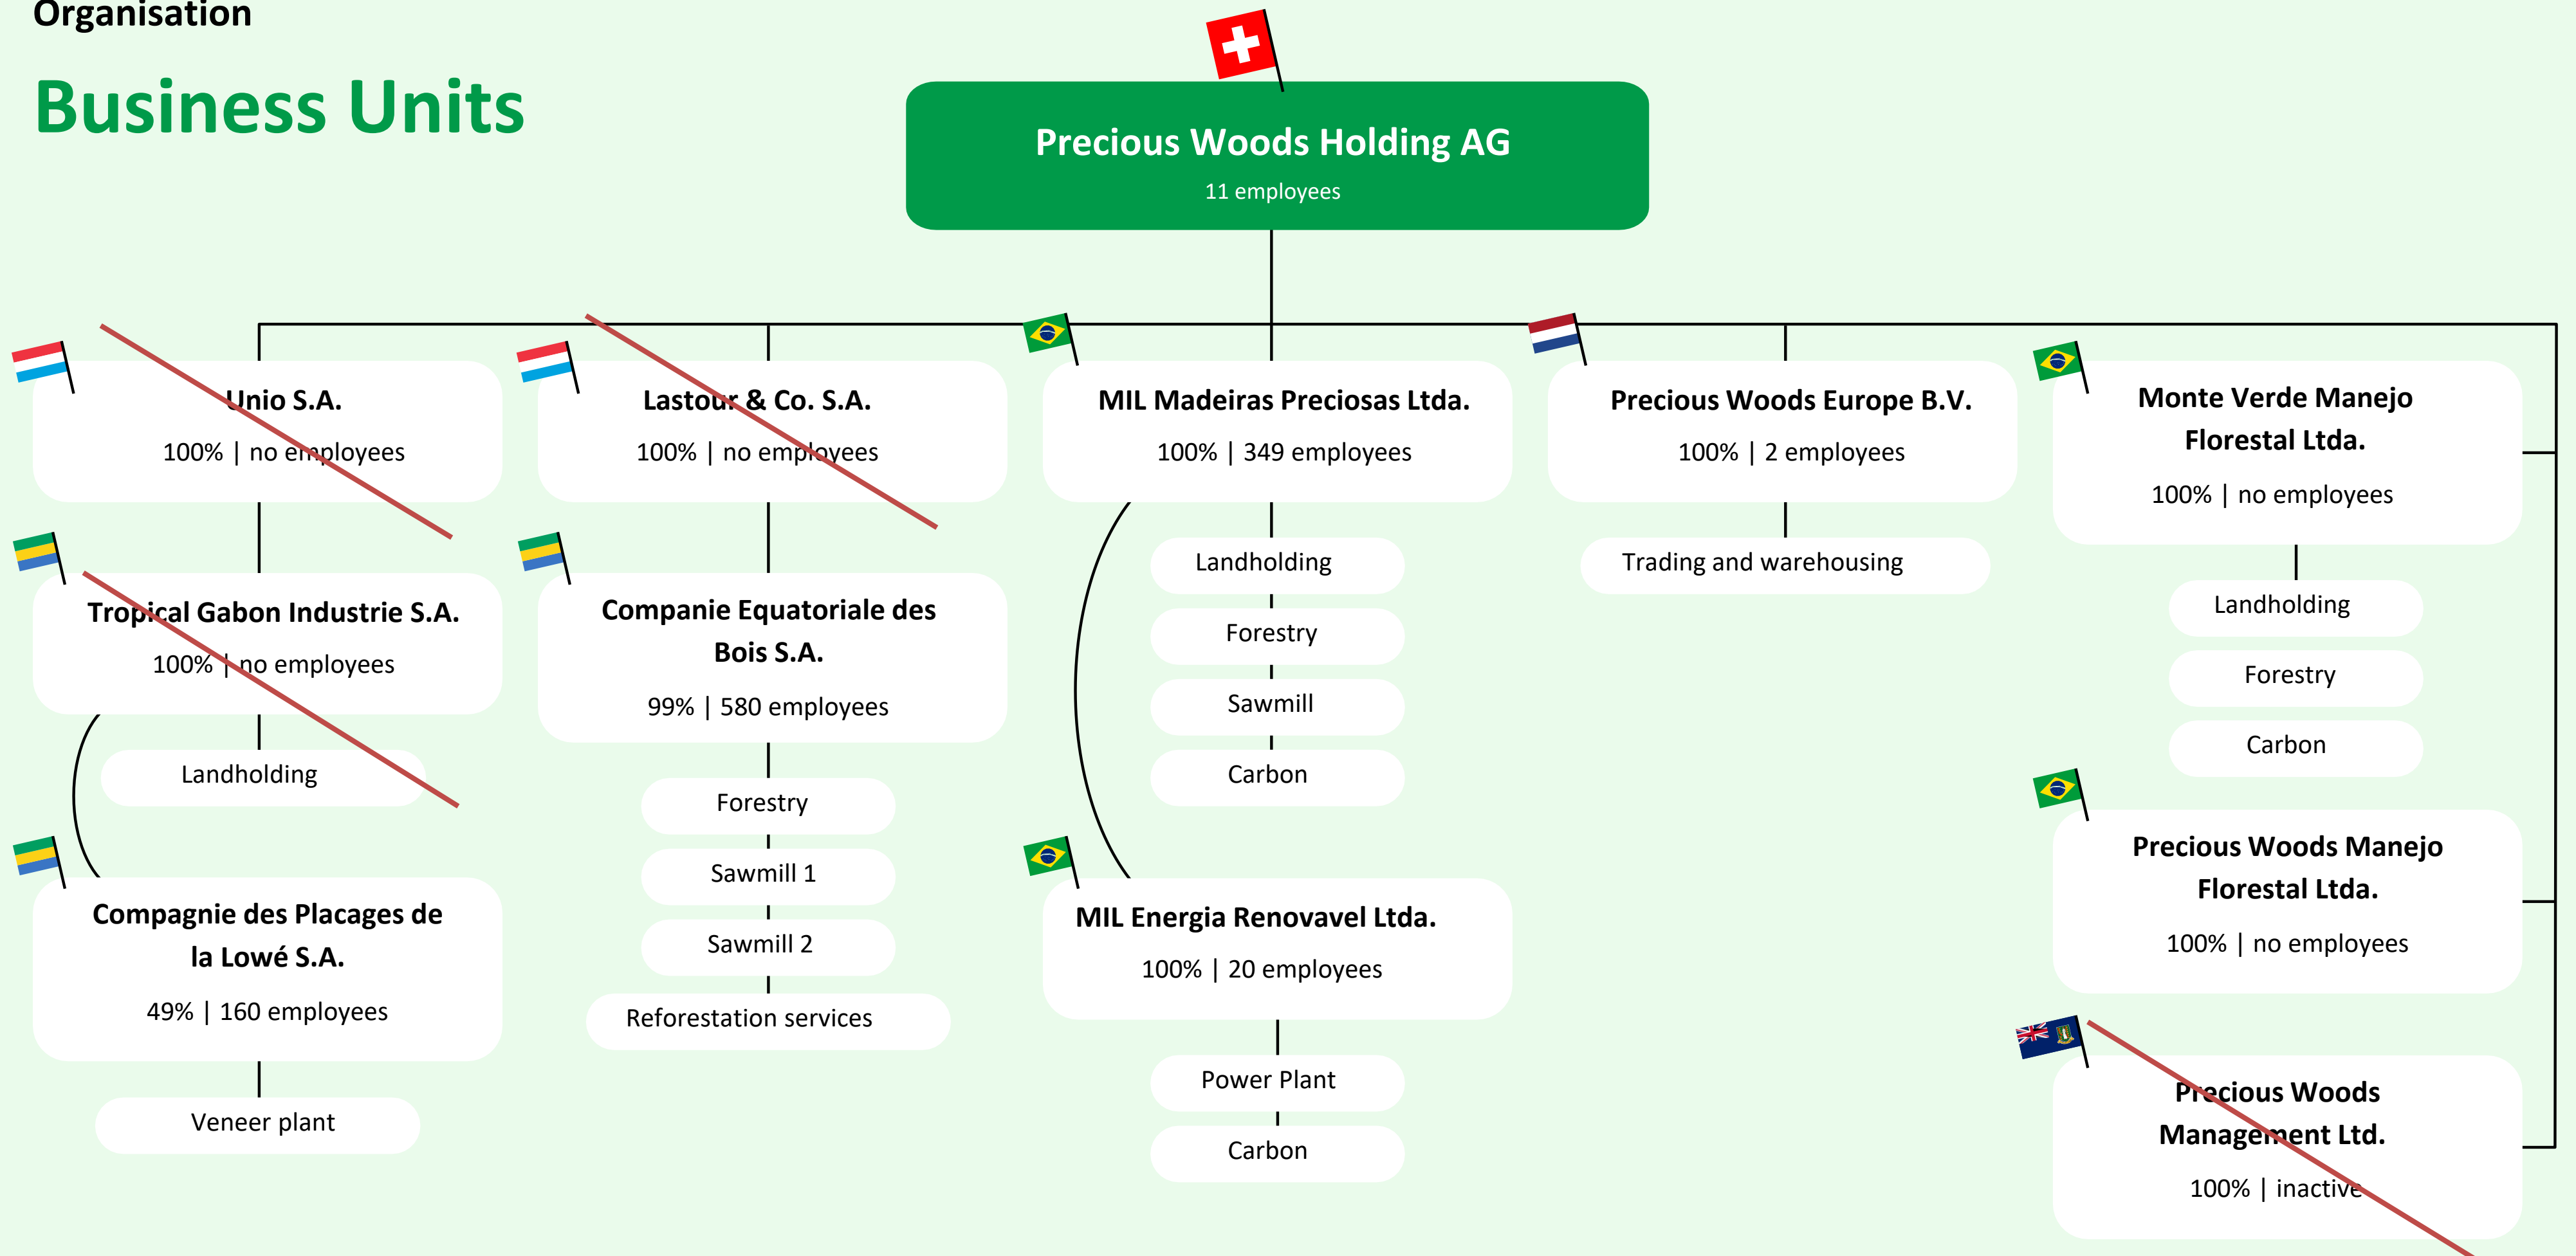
Organisation

Business Units

Precious Woods Holding AG
11 employees

Unio S.A.
100% | no employees

Tropical Gabon Industrie S.A.
100% | no employees

Landholding

Compagnie des Placages de la Lowé S.A.
49% | 160 employees

Veneer plant

Lastour & Co. S.A.
100% | no employees

Companie Equatoriale des Bois S.A.
99% | 580 employees

Forestry

Sawmill 1

Sawmill 2

Reforestation services

MIL Madeiras Preciosas Ltda.
100% | 349 employees

Landholding

Forestry

Sawmill

Carbon

MIL Energia Renovavel Ltda.
100% | 20 employees

Power Plant

Carbon

Precious Woods Europe B.V.
100% | 2 employees

Trading and warehousing

Monte Verde Manejo Florestal Ltda.
100% | no employees

Landholding

Forestry

Carbon

Precious Woods Manejo Florestal Ltda.
100% | no employees

Precious Woods Management Ltd.
100% | inactive